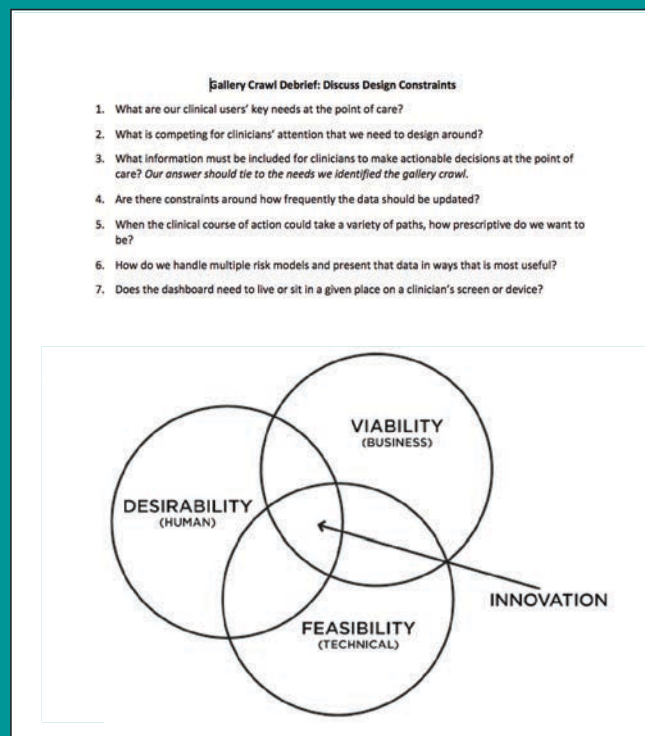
Gallery Crawl Debrief: Discuss Design Constraints

1. What are our clinical users' key needs at the point of care?

2. What is competing for clinicians' attention that we need to design around?

3. What information must be included for clinicians to make actionable decisions at the point of care? *Our answer should tie to the needs we identified the gallery crawl.*

4. Are there constraints around how frequently the data should be updated?

5. When the clinical course of action could take a variety of paths, how prescriptive do we want to be?

6. How do we handle multiple risk models and present that data in ways that is most useful?

7. Does the dashboard need to live or sit in a given place on a clinician's screen or device?

VIABILITY
(BUSINESS)

DESIRABILITY
(HUMAN)

INNOVATION

FEASIBILITY
(TECHNICAL)